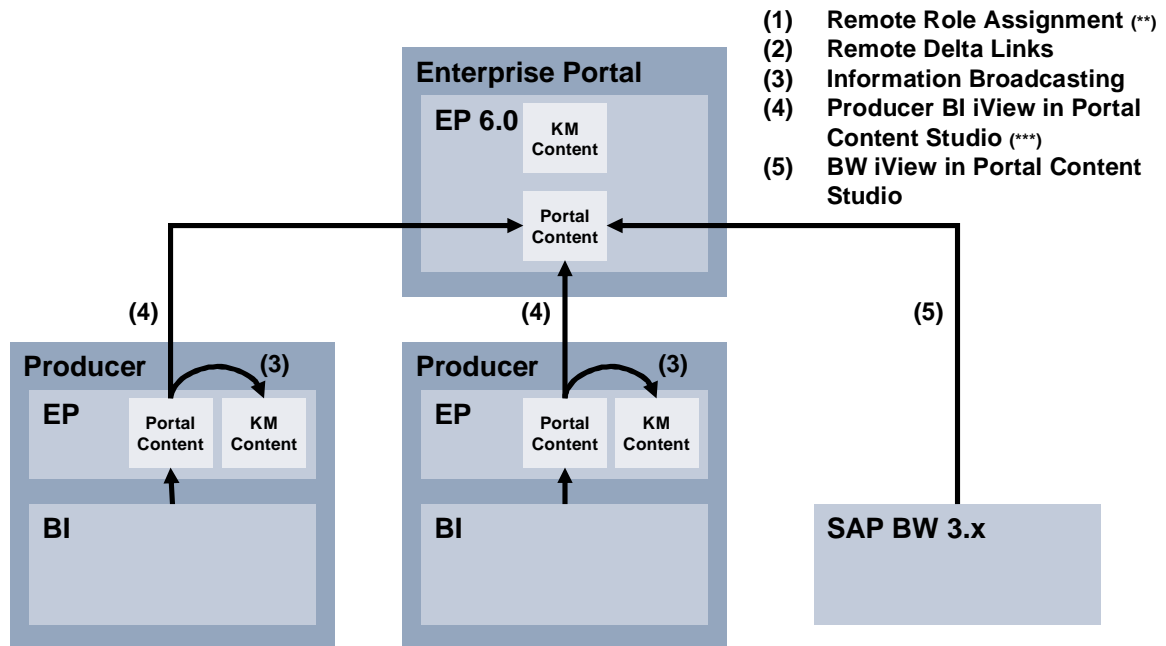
(1) Remote Role Assignment (**)
(2) Remote Delta Links
(3) Information Broadcasting
(4) Producer BI iView in Portal Content Studio (***)
(5) BW iView in Portal Content Studio

Enterprise Portal
EP 6.0
KM Content
Portal Content

(4)
(4)
(5)

Producer
(3)
EP
Portal Content
KM Content
BI

Producer
(3)
EP
Portal Content
KM Content
BI

SAP BW 3.x